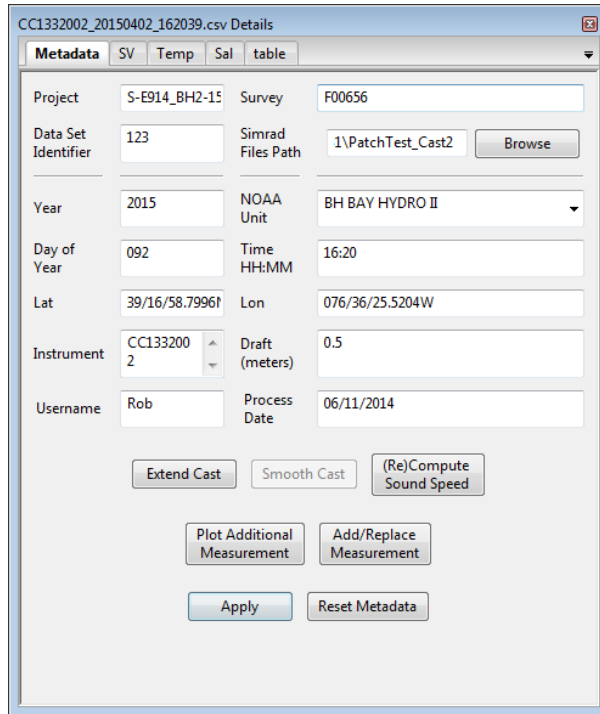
CC1332002_20150402_162039.csv Details

Metadata | SV | Temp | Sal | table

Project S-E914_BH2-15 Survey F00656

Data Set Identifier 123 Simrad Files Path 1\PatchTest_Cast2 Browse

Year 2015 NOAA Unit BH BAY HYDRO II

Day of Year 092 Time HH:MM 16:20

Lat 39/16/58.7996N Lon 076/36/25.5204W

Instrument CC1332002 Draft (meters) 0.5

Username Rob Process Date 06/11/2014

Extend Cast Smooth Cast (Re)Compute Sound Speed

Plot Additional Measurement Add/Replace Measurement

Apply Reset Metadata